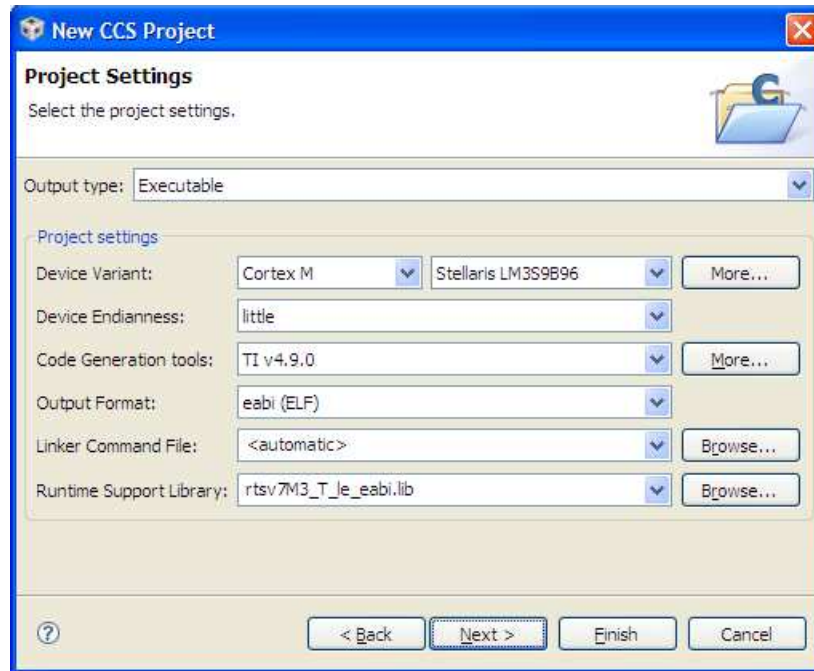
New CCS Project

Project Settings

Select the project settings.

Output type: Executable

Project settings

Device Variant: Cortex M Stellaris LM3S9B96 More...

Device Endianness: little

Code Generation tools: TI v4.9.0 More...

Output Format: eabi (ELF)

Linker Command File: <automatic> Browse...

Runtime Support Library: rtsv7M3_T_le_eabi.lib Browse...

?

< Back Next > Finish Cancel